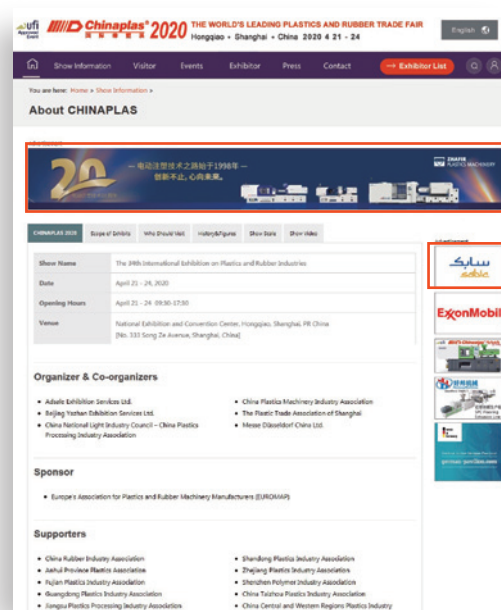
ufi Approved Event Chinaplas 2020 THE WORLD'S LEADING PLASTICS AND RUBBER TRADE FAIR Hongqiao • Shanghai • China 2020 4 21 - 24

English

Show Information Visitor Events Exhibitor Press Contact → Exhibitor List

You are here: Home » Show Information »

About CHINAPLAS

Advertisement

20

— 电动注塑技术之路始于1998年 —
创新不止，心向未来。

ZHAFIR PLASTICS MACHINERY

CHINAPLAS 2020 Scope of Exhibits Who Should Visit History&Figures Show Stats Show Video

| Show Name | The 34th International Exhibition on Plastics and Rubber Industries |
|---|---|
| Date | April 21 - 24, 2020 |
| Opening Hours | April 21 - 24 09:30-17:30 |
| Venue | National Exhibition and Convention Center, Hongqiao, Shanghai, PR China [No. 333 Song Ze Avenue, Shanghai, China] |

Organizer & Co-organizers

• Adsale Exhibition Services Ltd.
• Beijing Yazhan Exhibition Services Ltd.
• China National Light Industry Council – China Plastics Processing Industry Association
• China Plastics Machinery Industry Association
• The Plastic Trade Association of Shanghai
• Messe Düsseldorf China Ltd.

Sponsor

• Europe's Association for Plastics and Rubber Machinery Manufacturers (EUROMAP)

Supporters

• China Rubber Industry Association
• Anhui Province Plastics Association
• Fujian Plastics Industry Association
• Guangdong Plastics Industry Association
• Jiangsu Plastics Processing Industry Association
• Shandong Plastics Industry Association
• Zhejiang Plastics Industry Association
• Shenzhen Polymer Industry Association
• China Taizhou Plastics Industry Association
• China Central and Western Regions Plastics Industry

Advertisement

سابك sabic

ExxonMobil